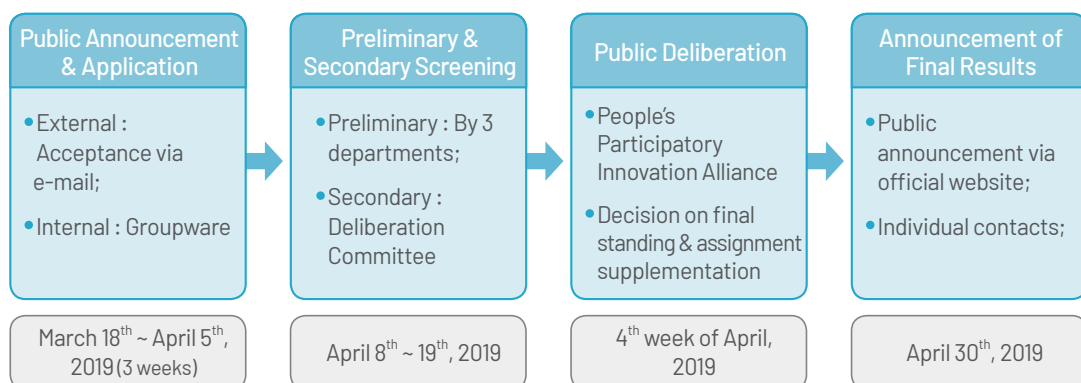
Public Announcement & Application

External : Acceptance via e-mail;

Internal : Groupware

March 18$^{th}$ ~ April 5$^{th}$, 2019 (3 weeks)

Preliminary & Secondary Screening

Preliminary : By 3 departments;

Secondary : Deliberation Committee

April 8$^{th}$ ~ 19$^{th}$, 2019

Public Deliberation

People's Participatory Innovation Alliance

Decision on final standing & assignment supplementation

4$^{th}$ week of April, 2019

Announcement of Final Results

Public announcement via official website;

Individual contacts;

April 30$^{th}$, 2019